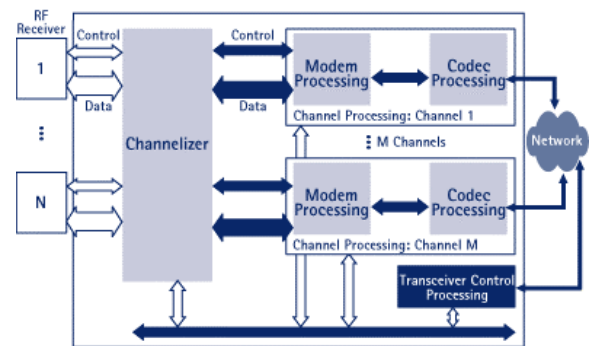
RF Receiver

Control

1

Data

⋮

N

Channelizer

Control

Data

Modem Processing

Codec Processing

Channel Processing: Channel 1

⋮ M Channels

Network

Modem Processing

Codec Processing

Channel Processing: Channel M

Transceiver Control Processing